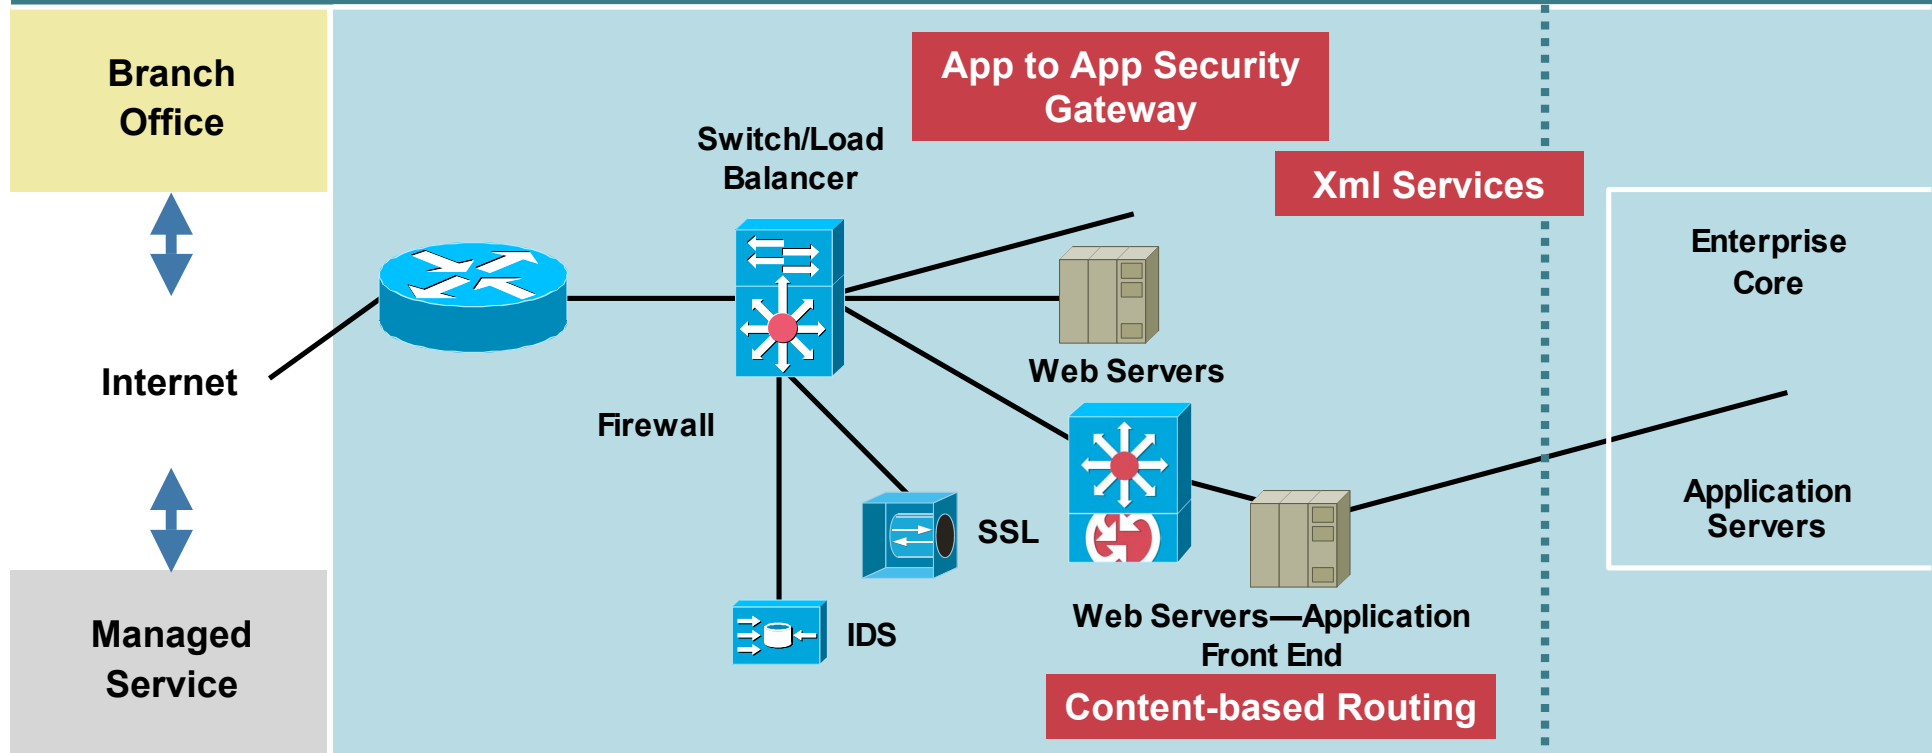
Branch Office

Internet

Managed Service

App to App Security Gateway

Switch/Load Balancer

Xml Services

Enterprise Core

Web Servers

Firewall

SSL

IDS

Application Servers

Web Servers—Application Front End

Content-based Routing